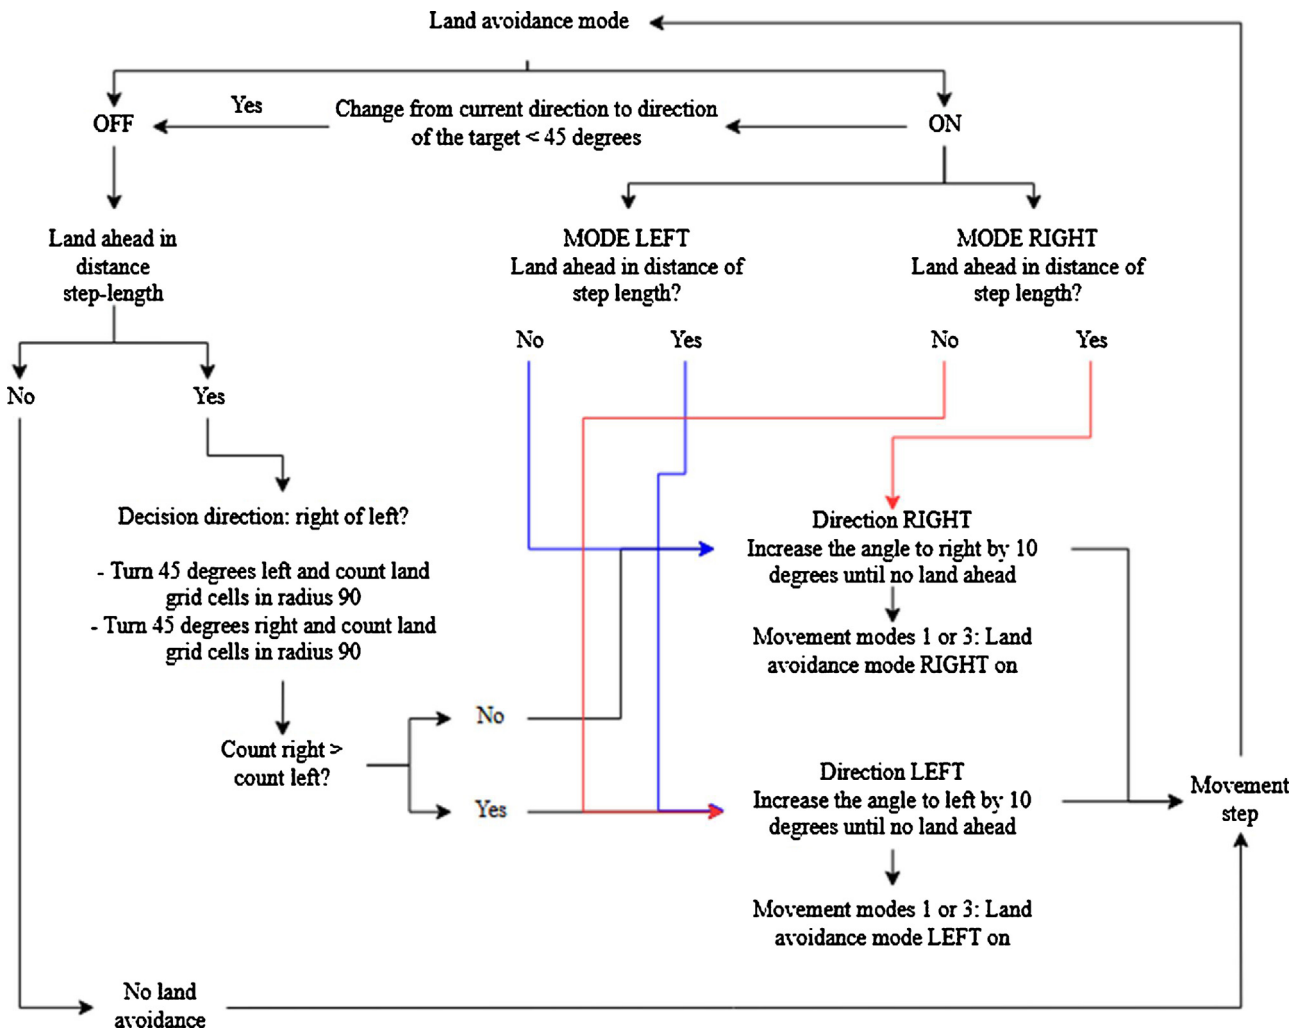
Land avoidance mode

Yes

OFF

Change from current direction to direction of the target < 45 degrees

ON

Land ahead in distance step-length

MODE LEFT
Land ahead in distance of step length?

MODE RIGHT
Land ahead in distance of step length?

No

Yes

No

Yes

No

Yes

Decision direction: right of left?

- Turn 45 degrees left and count land grid cells in radius 90
- Turn 45 degrees right and count land grid cells in radius 90

Direction RIGHT
Increase the angle to right by 10 degrees until no land ahead

Movement modes 1 or 3: Land avoidance mode RIGHT on

Count right > count left?

No

Yes

Direction LEFT
Increase the angle to left by 10 degrees until no land ahead

Movement step

Movement modes 1 or 3: Land avoidance mode LEFT on

No land avoidance